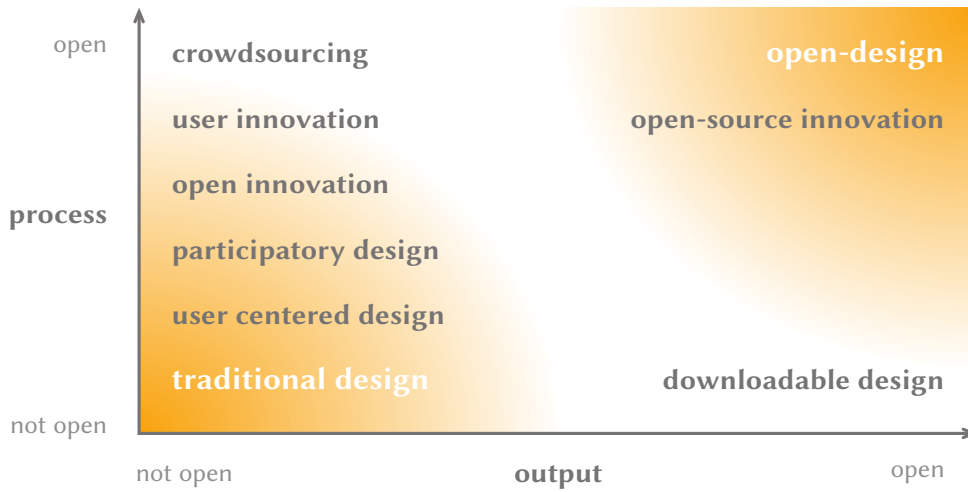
open
process
not open

crowdsourcing
user innovation
open innovation
participatory design
user centered design
traditional design

open-design
open-source innovation

downloadable design

not open
output
open